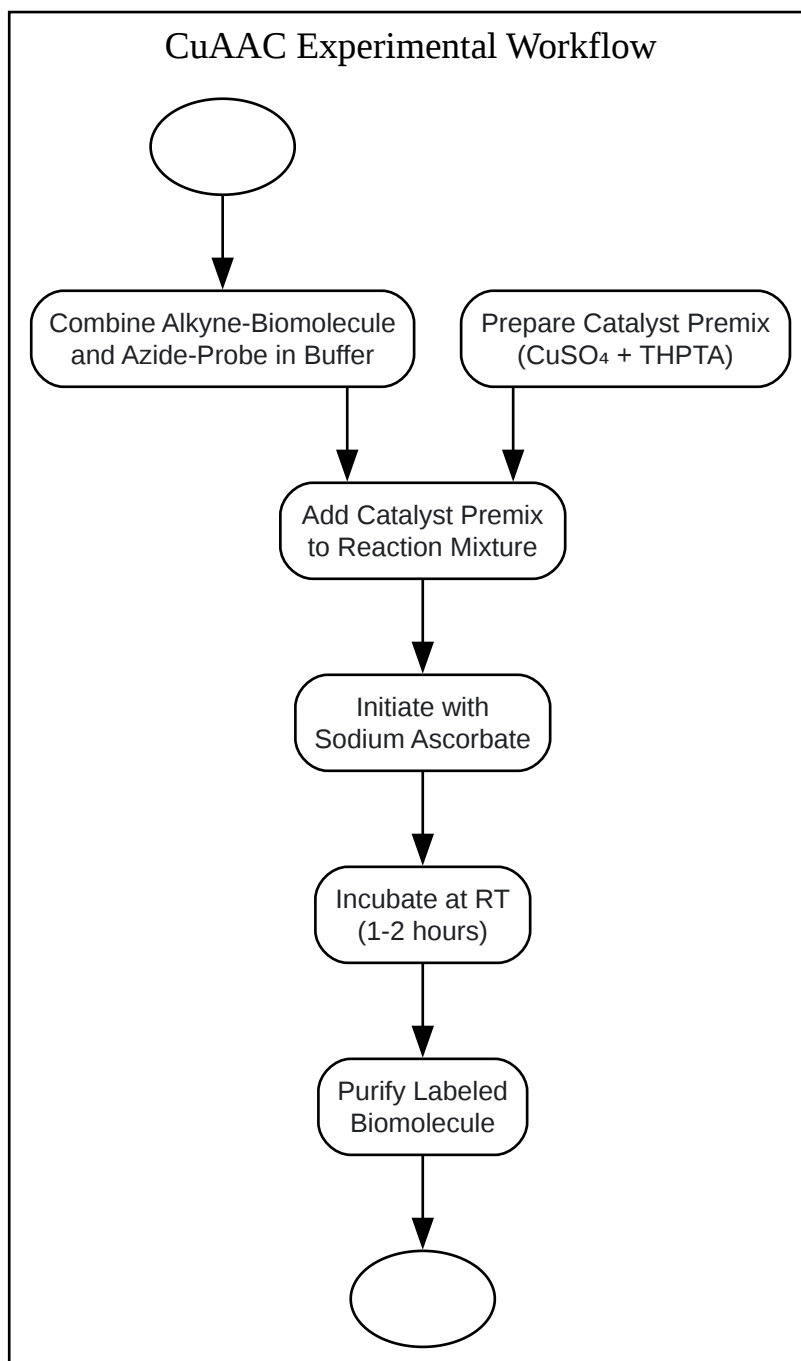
CuAAC Experimental Workflow

Combine Alkyne-Biomolecule and Azide-Probe in Buffer

Prepare Catalyst Premix ($CuSO_4$ + THPTA)

Add Catalyst Premix to Reaction Mixture

Initiate with Sodium Ascorbate

Incubate at RT (1-2 hours)

Purify Labeled Biomolecule